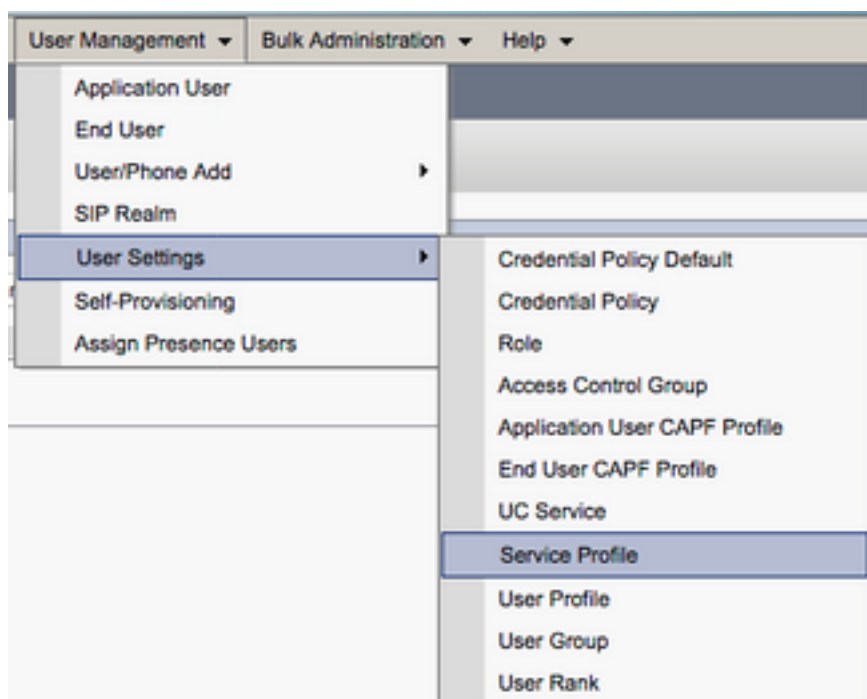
User Management ▾ Bulk Administration ▾ Help ▾

Application User
End User
User/Phone Add ▸
SIP Realm
User Settings ▸
Self-Provisioning
Assign Presence Users

Credential Policy Default
Credential Policy
Role
Access Control Group
Application User CAPF Profile
End User CAPF Profile
UC Service
Service Profile
User Profile
User Group
User Rank